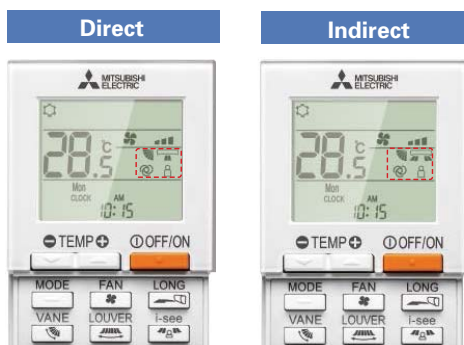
Direct

MITSUBISHI ELECTRIC

28.5 °C

Mon
CLOCK
AM
10:15

TEMP
OFF/ON

MODE
FAN
LONG
VANE
LOUVER
i-see

Indirect

MITSUBISHI ELECTRIC

28.5 °C

Mon
CLOCK
AM
10:15

TEMP
OFF/ON

MODE
FAN
LONG
VANE
LOUVER
i-see